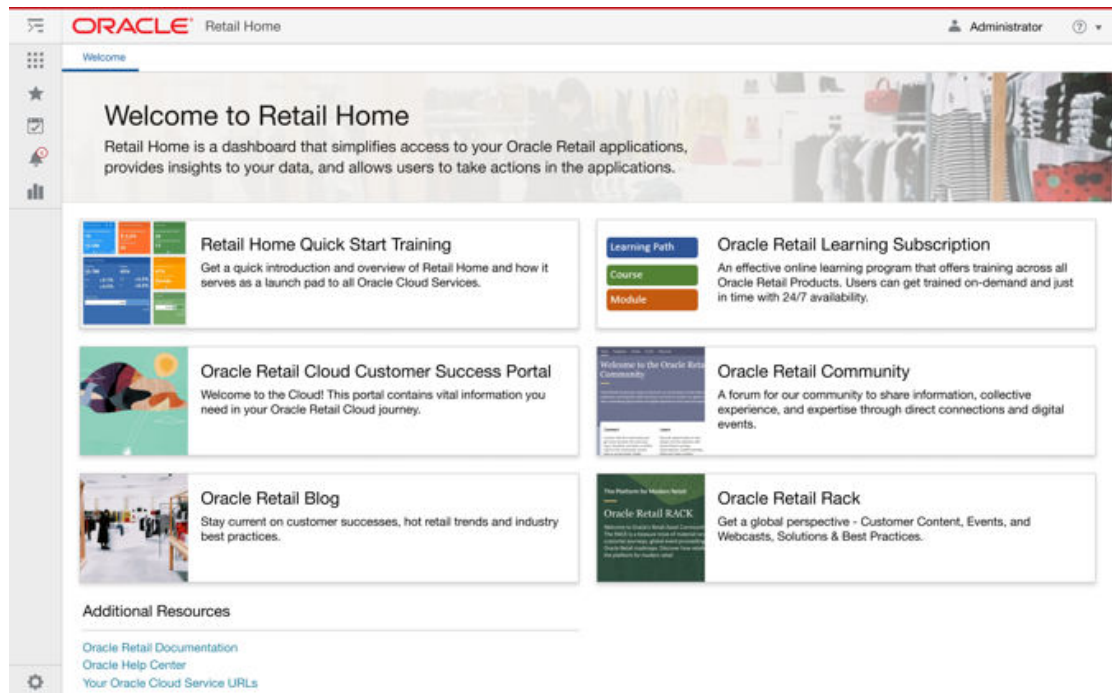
ORACLE Retail Home

Administrator

Welcome

Welcome to Retail Home

Retail Home is a dashboard that simplifies access to your Oracle Retail applications, provides insights to your data, and allows users to take actions in the applications.

Retail Home Quick Start Training

Get a quick introduction and overview of Retail Home and how it serves as a launch pad to all Oracle Cloud Services.

Learning Path

Course

Module

Oracle Retail Learning Subscription

An effective online learning program that offers training across all Oracle Retail Products. Users can get trained on-demand and just in time with 24/7 availability.

Oracle Retail Cloud Customer Success Portal

Welcome to the Cloud! This portal contains vital information you need in your Oracle Retail Cloud journey.

Welcome to the Oracle Retail Community

Oracle Retail Community

A forum for our community to share information, collective experience, and expertise through direct connections and digital events.

Oracle Retail Blog

Stay current on customer successes, hot retail trends and industry best practices.

The Platform for Modern Retail

Oracle Retail RACK

Oracle Retail Rack

Get a global perspective - Customer Content, Events, and Webcasts, Solutions & Best Practices.

Additional Resources

Oracle Retail Documentation
Oracle Help Center
Your Oracle Cloud Service URLs